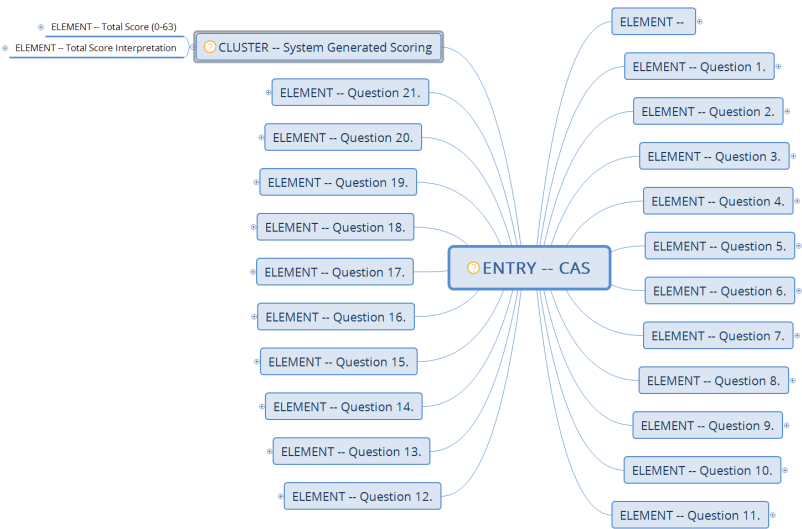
ELEMENT -- Total Score (0-63)

ELEMENT -- Total Score Interpretation

CLUSTER -- System Generated Scoring

ELEMENT -- Question 21.

ELEMENT -- Question 20.

ELEMENT -- Question 19.

ELEMENT -- Question 18.

ELEMENT -- Question 17.

ELEMENT -- Question 16.

ELEMENT -- Question 15.

ELEMENT -- Question 14.

ELEMENT -- Question 13.

ELEMENT -- Question 12.

ENTRY -- CAS

ELEMENT --

ELEMENT -- Question 1.

ELEMENT -- Question 2.

ELEMENT -- Question 3.

ELEMENT -- Question 4.

ELEMENT -- Question 5.

ELEMENT -- Question 6.

ELEMENT -- Question 7.

ELEMENT -- Question 8.

ELEMENT -- Question 9.

ELEMENT -- Question 10.

ELEMENT -- Question 11.